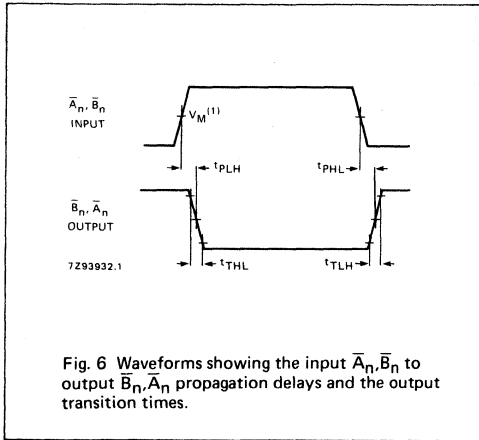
$\overline{A}_n, \overline{B}_n$
INPUT

$V_M^{(1)}$

$t_{PLH}$

$t_{PHL}$

$\overline{B}_n, \overline{A}_n$
OUTPUT

7Z93932.1

$t_{THL}$

$t_{TLH}$

Fig. 6 Waveforms showing the input $\overline{A}_n,\overline{B}_n$ to output $\overline{B}_n,\overline{A}_n$ propagation delays and the output transition times.